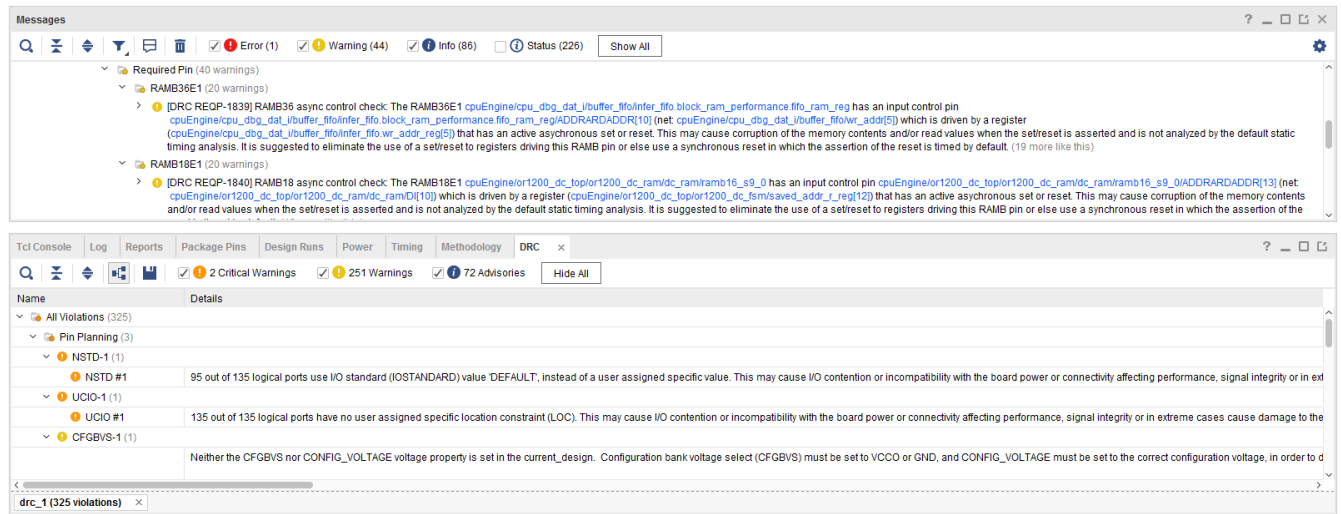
Messages

? _ □ ⧉

Error (1) Warning (44) Info (86) Status (226) Show All

Required Pin (40 warnings)

RAMB36E1 (20 warnings)

[DRC REQP-1839] RAMB36 async control check: The RAMB36E1 cpuEngine/cpu_dbg_dat_i/buffer_fifo/infer_fifo.block_ram_performance.fifo_ram_reg has an input control pin cpuEngine/cpu_dbg_dat_i/buffer_fifo/infer_fifo.block_ram_performance.fifo_ram_reg/ADDRARDADDR[10] (net: cpuEngine/cpu_dbg_dat_i/buffer_fifo/wr_addr[5]) which is driven by a register (cpuEngine/cpu_dbg_dat_i/buffer_fifo/infer_fifo.wr_addr_reg[5]) that has an active asychronous set or reset. This may cause corruption of the memory contents and/or read values when the set/reset is asserted and is not analyzed by the default static timing analysis. It is suggested to eliminate the use of a set/reset to registers driving this RAMB pin or else use a synchronous reset in which the assertion of the reset is timed by default. (19 more like this)

RAMB18E1 (20 warnings)

[DRC REQP-1840] RAMB18 async control check: The RAMB18E1 cpuEngine/or1200_dc_top/or1200_dc_ram/dc_ram/ramb16_s9_0 has an input control pin cpuEngine/or1200_dc_top/or1200_dc_ram/dc_ram/ramb16_s9_0/ADDRARDADDR[13] (net: cpuEngine/or1200_dc_top/or1200_dc_ram/dc_ram/DI[10]) which is driven by a register (cpuEngine/or1200_dc_top/or1200_dc_fsm/saved_addr_r_reg[12]) that has an active asychronous set or reset. This may cause corruption of the memory contents and/or read values when the set/reset is asserted and is not analyzed by the default static timing analysis. It is suggested to eliminate the use of a set/reset to registers driving this RAMB pin or else use a synchronous reset in which the assertion of the

Tcl Console | Log | Reports | Package Pins | Design Runs | Power | Timing | Methodology | DRC ×

? _ □ ⧉

2 Critical Warnings 251 Warnings 72 Advisories Hide All

| Name | Details |
|---|---|
| All Violations (325) | |
| Pin Planning (3) | |
| NSTD-1 (1) | |
| NSTD #1 | 95 out of 135 logical ports use I/O standard (IOSTANDARD) value 'DEFAULT', instead of a user assigned specific value. This may cause I/O contention or incompatibility with the board power or connectivity affecting performance, signal integrity or in ext |
| UCIO-1 (1) | |
| UCIO #1 | 135 out of 135 logical ports have no user assigned specific location constraint (LOC). This may cause I/O contention or incompatibility with the board power or connectivity affecting performance, signal integrity or in extreme cases cause damage to the |
| CFGBVS-1 (1) | |
| | Neither the CFGBVS nor CONFIG_VOLTAGE voltage property is set in the current_design. Configuration bank voltage select (CFGBVS) must be set to VCCO or GND, and CONFIG_VOLTAGE must be set to the correct configuration voltage, in order to d |

drc_1 (325 violations) ×